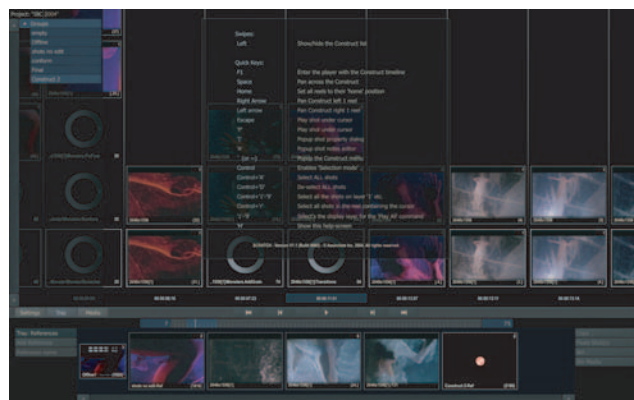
Project: "SBC_2004"

Default
drafts
Offline
shots no edit
content
Final
Construct 1

Swipes:
Left	Show/hide the Construct list

Quick Keys:
F1	Enter the player with the Construct timeline
Space	Pan across the Construct
Home	Set all reels to their 'home' position
Right Arrow	Pan Construct left 1 reel
Left arrow	Pan Construct right 1 reel
Escape	Play shot under cursor
'P'	Play shot under cursor
'I'	Popup shot property dialog
'E'	Popup shot notes editor
Ctrl + E	Popup the Construct menu
Control	Enables 'Selection mode'
Control+'A'	Select ALL shots
Control+'D'	De-select ALL shots
Control+'1'-'9'	Select all the shots on level '1' etc.
Control+'L'	Select all shots in the reel containing the cursor
'1'-'9'	Select the display mode for the 'Play All' command
'H'	Show this help screen

SCRATCH - Version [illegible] - © Assimilate Inc. 2004. All rights reserved

Settings	Tray	Media

Tray: References